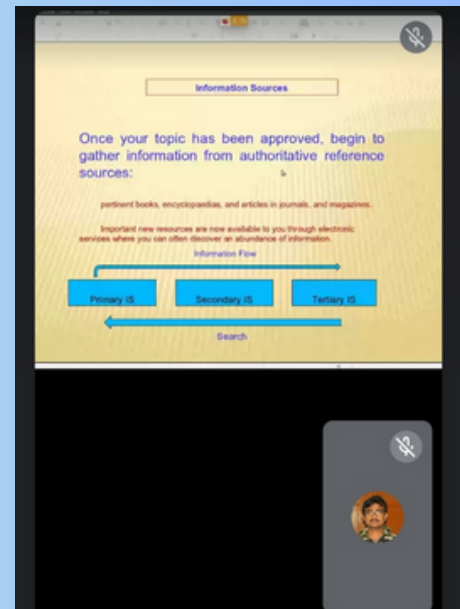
Information Sources

Once your topic has been approved, begin to gather information from authoritative reference sources:

pertinent books, encyclopaedias, and articles in journals, and magazines.

Important new resources are now available to you through electronic services where you can often discover an abundance of information.

Information Flow

Primary IS

Secondary IS

Tertiary IS

Search